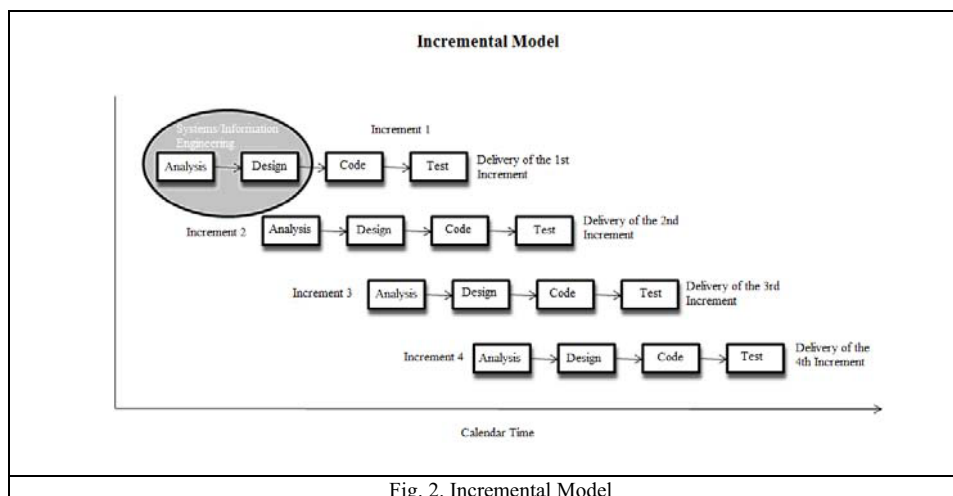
Incremental Model

Systems/Information Engineering

Increment 1

Analysis → Design → Code → Test Delivery of the 1st Increment

Increment 2 Analysis → Design → Code → Test Delivery of the 2nd Increment

Increment 3 Analysis → Design → Code → Test Delivery of the 3rd Increment

Increment 4 Analysis → Design → Code → Test Delivery of the 4th Increment

Calendar Time

Fig. 2. Incremental Model